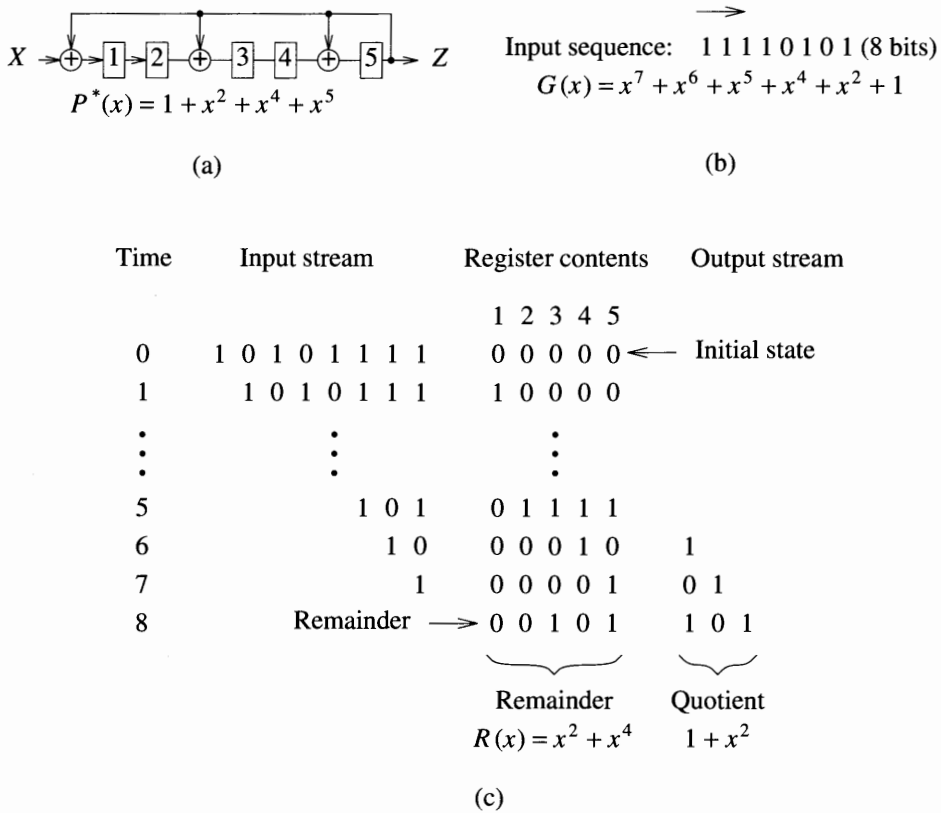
$X$ 1 2 3 4 5 $Z$

$P^*(x) = 1 + x^2 + x^4 + x^5$

(a)

Input sequence: $\overrightarrow{1\,1\,1\,1\,0\,1\,0\,1}$ (8 bits)

$G(x) = x^7 + x^6 + x^5 + x^4 + x^2 + 1$

(b)

| Time | Input stream | Register contents | Output stream |
|---|---|---|---|
| | | 1 2 3 4 5 | |
| 0 | 1 0 1 0 1 1 1 1 | 0 0 0 0 0 ← Initial state | |
| 1 | 1 0 1 0 1 1 1 | 1 0 0 0 0 | |
| ⋮ | ⋮ | ⋮ | |
| 5 | 1 0 1 | 0 1 1 1 1 | |
| 6 | 1 0 | 0 0 0 1 0 | 1 |
| 7 | 1 | 0 0 0 0 1 | 0 1 |
| 8 | Remainder → | 0 0 1 0 1 | 1 0 1 |

Remainder
$R(x) = x^2 + x^4$

Quotient
$1 + x^2$

(c)